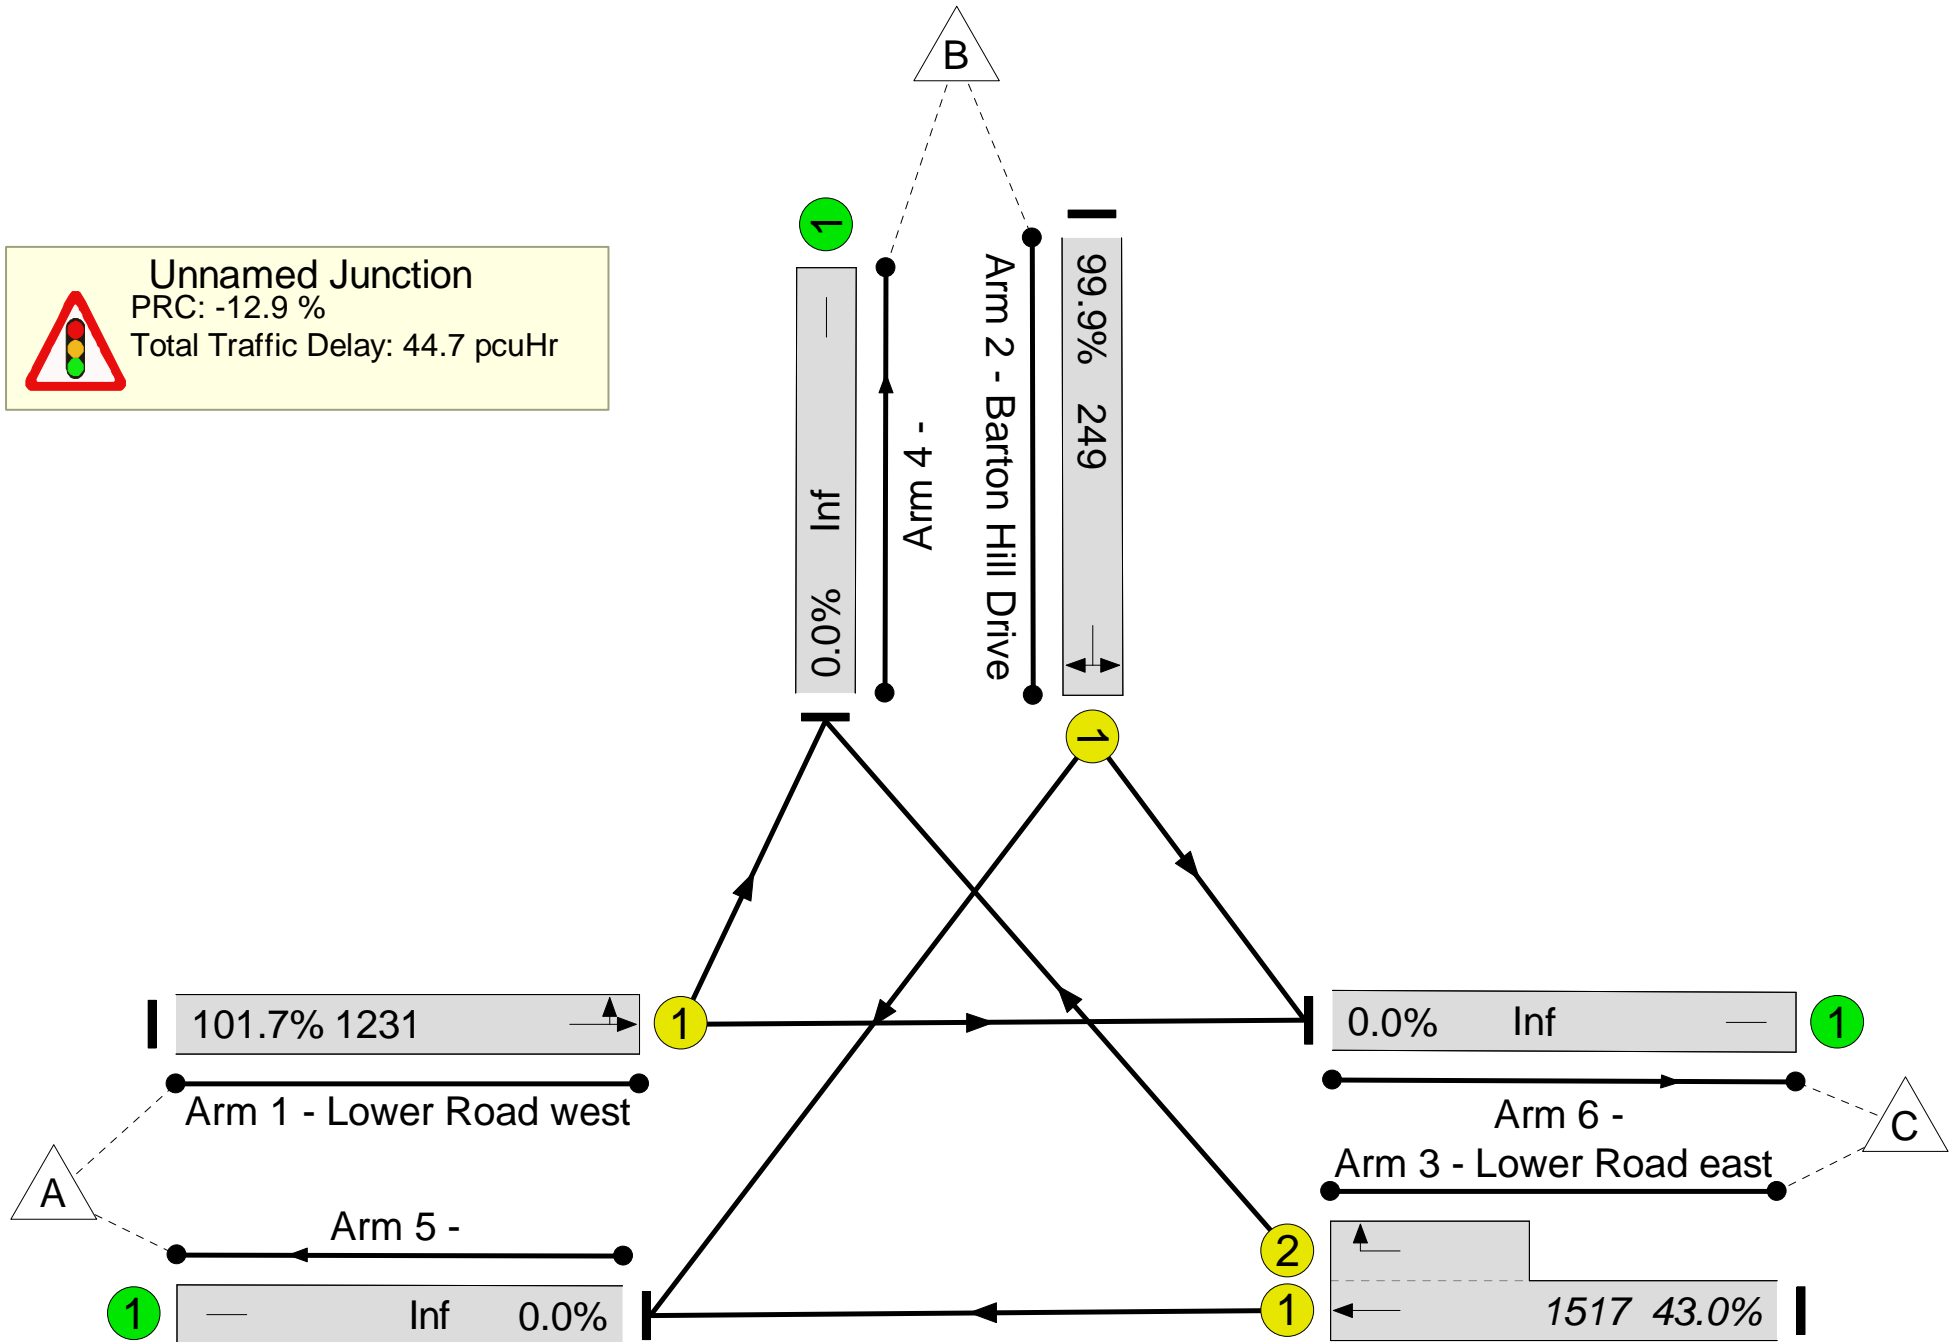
B

Unnamed Junction
PRC: -12.9 %
Total Traffic Delay: 44.7 pcuHr

1

0.0% Inf

Arm 4 -

Arm 2 - Barton Hill Drive

99.9% 249

1

101.7% 1231

1

0.0% Inf

1

Arm 1 - Lower Road west

Arm 6 -

Arm 3 - Lower Road east

C

A

Arm 5 -

2

1

Inf 0.0%

1

1517 43.0%